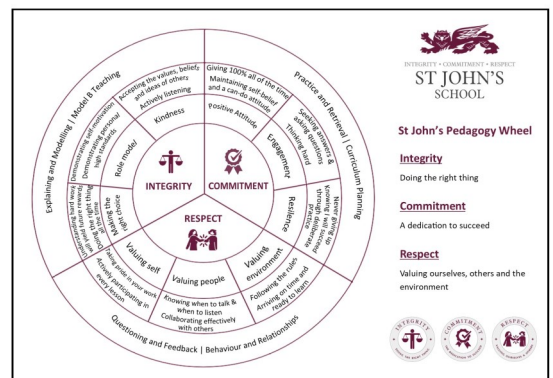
INTEGRITY • COMMITMENT • RESPECT
ST JOHN'S
SCHOOL

St John's Pedagogy Wheel

Integrity
Doing the right thing

Commitment
A dedication to succeed

Respect
Valuing ourselves, others and the environment

Explaining and Modelling | Model & Teaching
Practice and Retrieval | Curriculum Planning
Questioning and Feedback | Behaviour and Relationships

INTEGRITY
COMMITMENT
RESPECT

Kindness
Role model
Make the right choice
Positive Attitude
Engagement
Resilience
Valuing self
Valuing people
Valuing environment

Accepting the values, beliefs and ideas of others
Actively listening
Giving 100% all of the time
Maintaining self-belief and a can-do attitude
Seeking answers & asking questions
Thinking hard
Never giving up
Knowing I will succeed through deliberate practice
Demonstrating self-motivation
Demonstrating personal high standards
Doing the right thing
Knowing the rewards and consequences
Taking pride in your work
Actively participating in every lesson
Knowing when to talk & when to listen
Collaborating effectively with others
Following the rules
Arriving on time and ready to learn

INTEGRITY
COMMITMENT
RESPECT